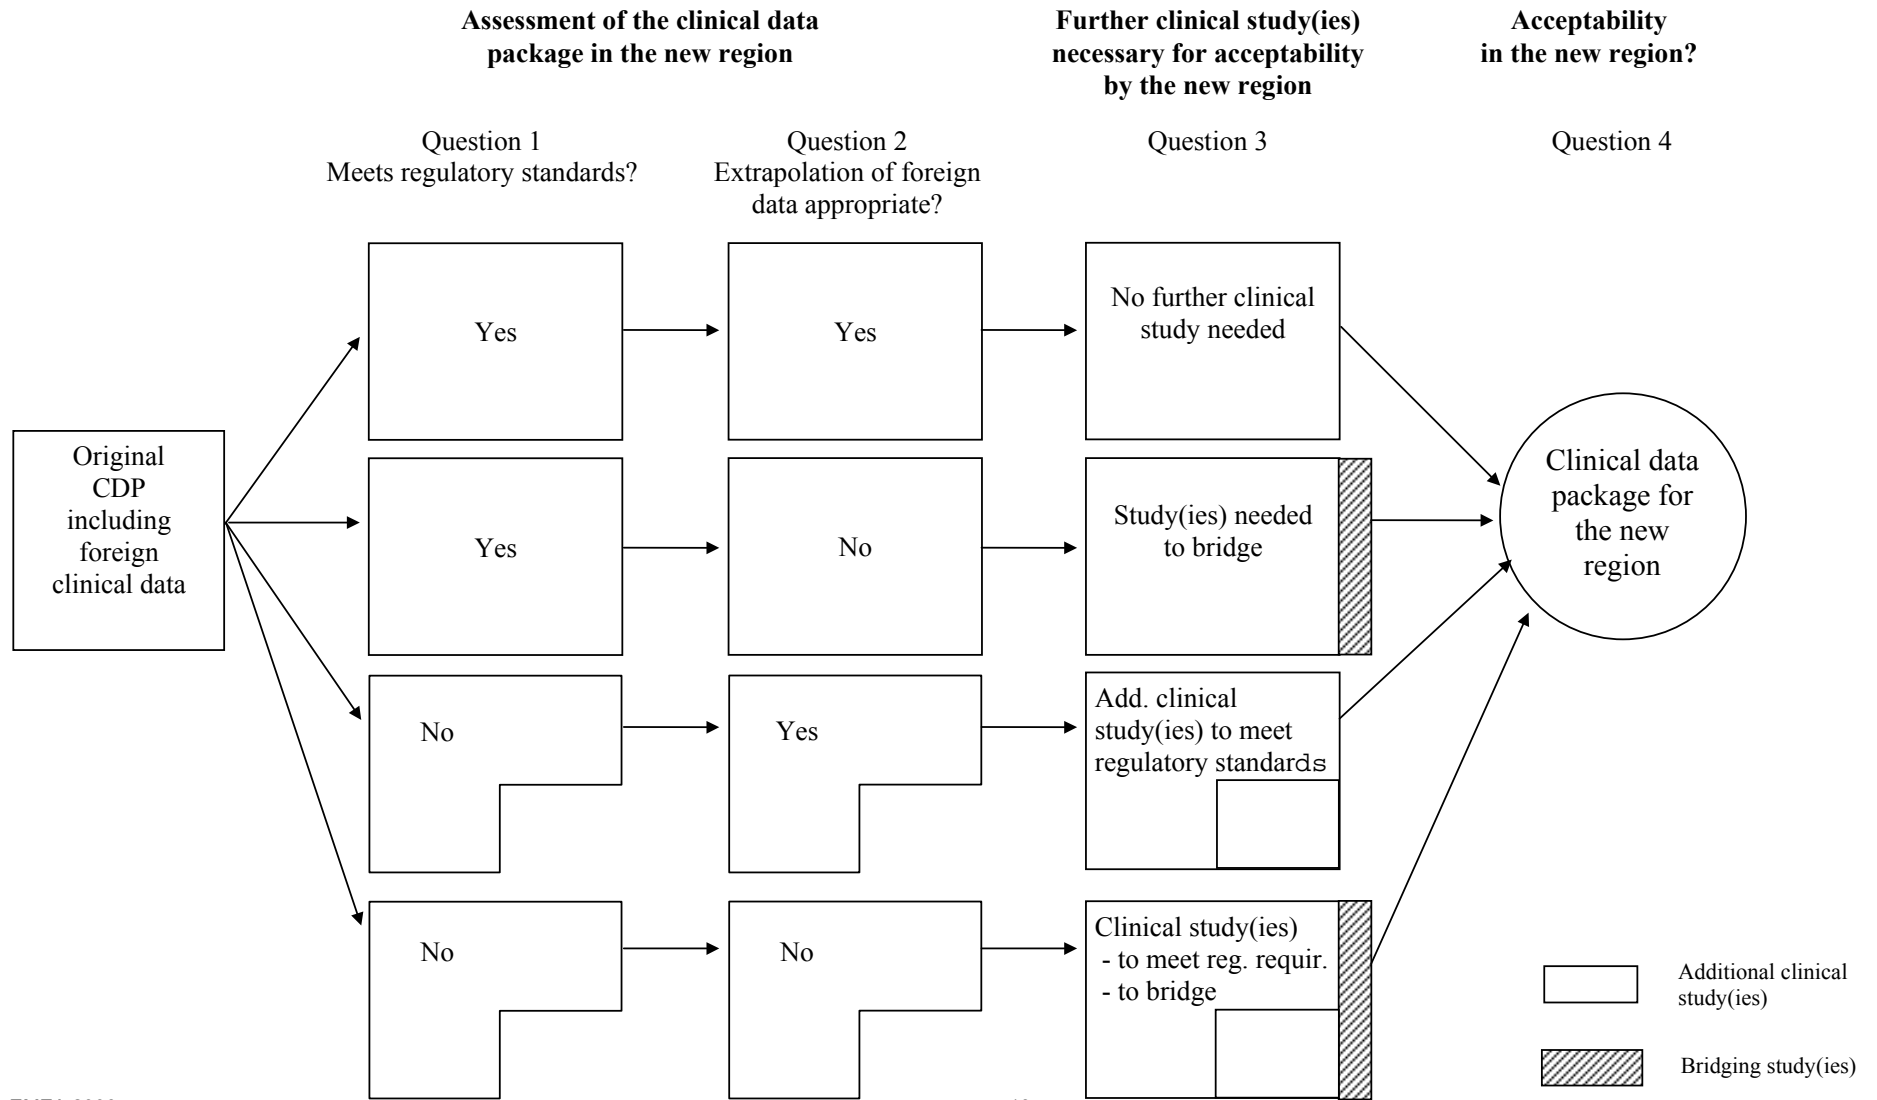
Assessment of the clinical data package in the new region

Further clinical study(ies) necessary for acceptability by the new region

Acceptability in the new region?

Question 1
Meets regulatory standards?

Question 2
Extrapolation of foreign data appropriate?

Question 3

Question 4

Original CDP including foreign clinical data

Yes

Yes

No further clinical study needed

Yes

No

Study(ies) needed to bridge

No

Yes

Add. clinical study(ies) to meet regulatory standards

No

No

Clinical study(ies)
- to meet reg. requir.
- to bridge

Clinical data package for the new region

Additional clinical study(ies)

Bridging study(ies)

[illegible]

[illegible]